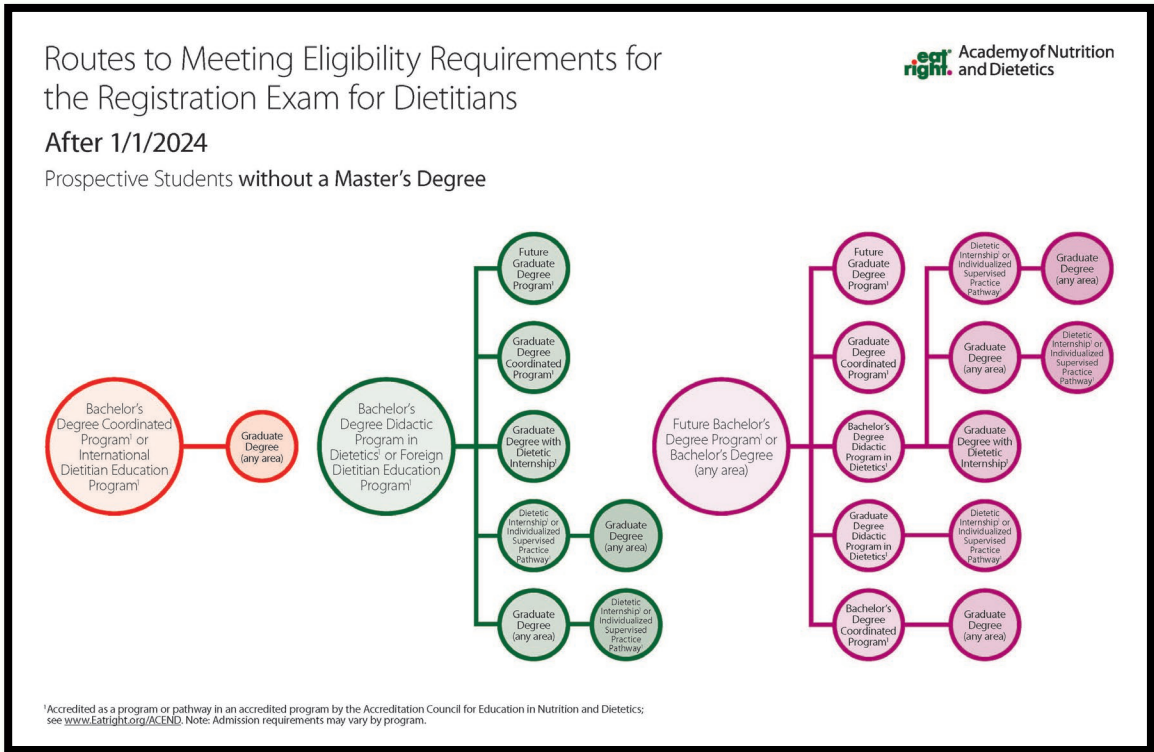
Routes to Meeting Eligibility Requirements for the Registration Exam for Dietitians

eat right. Academy of Nutrition and Dietetics

After 1/1/2024

Prospective Students without a Master's Degree

Bachelor's Degree Coordinated Program$^1$ or International Dietitian Education Program$^1$

Graduate Degree (any area)

Bachelor's Degree Didactic Program in Dietetics$^1$ or Foreign Dietitian Education Program$^1$

Future Graduate Degree Program$^1$

Graduate Degree Coordinated Program$^1$

Graduate Degree with Dietetic Internship$^1$

Dietetic Internship$^1$ or Individualized Supervised Practice Pathway$^1$

Graduate Degree (any area)

Graduate Degree (any area)

Dietetic Internship$^1$ or Individualized Supervised Practice Pathway$^1$

Future Bachelor's Degree Program$^1$ or Bachelor's Degree (any area)

Future Graduate Degree Program$^1$

Graduate Degree Coordinated Program$^1$

Bachelor's Degree Didactic Program in Dietetics$^1$

Dietetic Internship$^1$ or Individualized Supervised Practice Pathway$^1$

Graduate Degree (any area)

Graduate Degree (any area)

Dietetic Internship$^1$ or Individualized Supervised Practice Pathway$^1$

Graduate Degree with Dietetic Internship$^1$

Graduate Degree Didactic Program in Dietetics$^1$

Dietetic Internship$^1$ or Individualized Supervised Practice Pathway$^1$

Bachelor's Degree Coordinated Program$^1$

Graduate Degree (any area)

$^1$Accredited as a program or pathway in an accredited program by the Accreditation Council for Education in Nutrition and Dietetics; see www.Eatright.org/ACEND. Note: Admission requirements may vary by program.